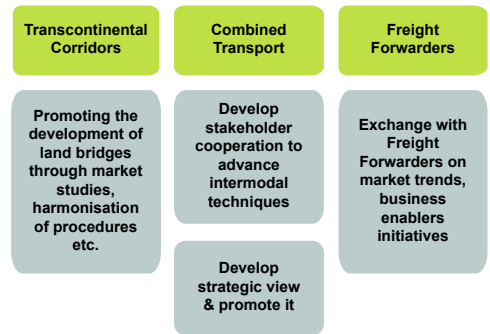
Transcontinental Corridors

Promoting the development of land bridges through market studies, harmonisation of procedures etc.

Combined Transport

Develop stakeholder cooperation to advance intermodal techniques

Develop strategic view & promote it

Freight Forwarders

Exchange with Freight Forwarders on market trends, business enablers initiatives